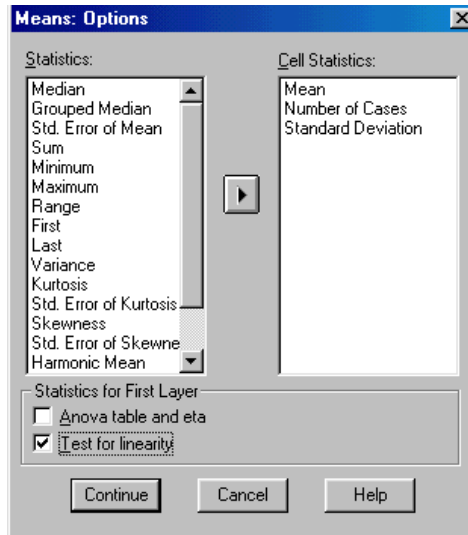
Means: Options

Statistics:

Median
Grouped Median
Std. Error of Mean
Sum
Minimum
Maximum
Range
First
Last
Variance
Kurtosis
Std. Error of Kurtosis
Skewness
Std. Error of Skewne
Harmonic Mean

Cell Statistics:

Mean
Number of Cases
Standard Deviation

Statistics for First Layer

Anova table and eta

Test for linearity

Continue

Cancel

Help